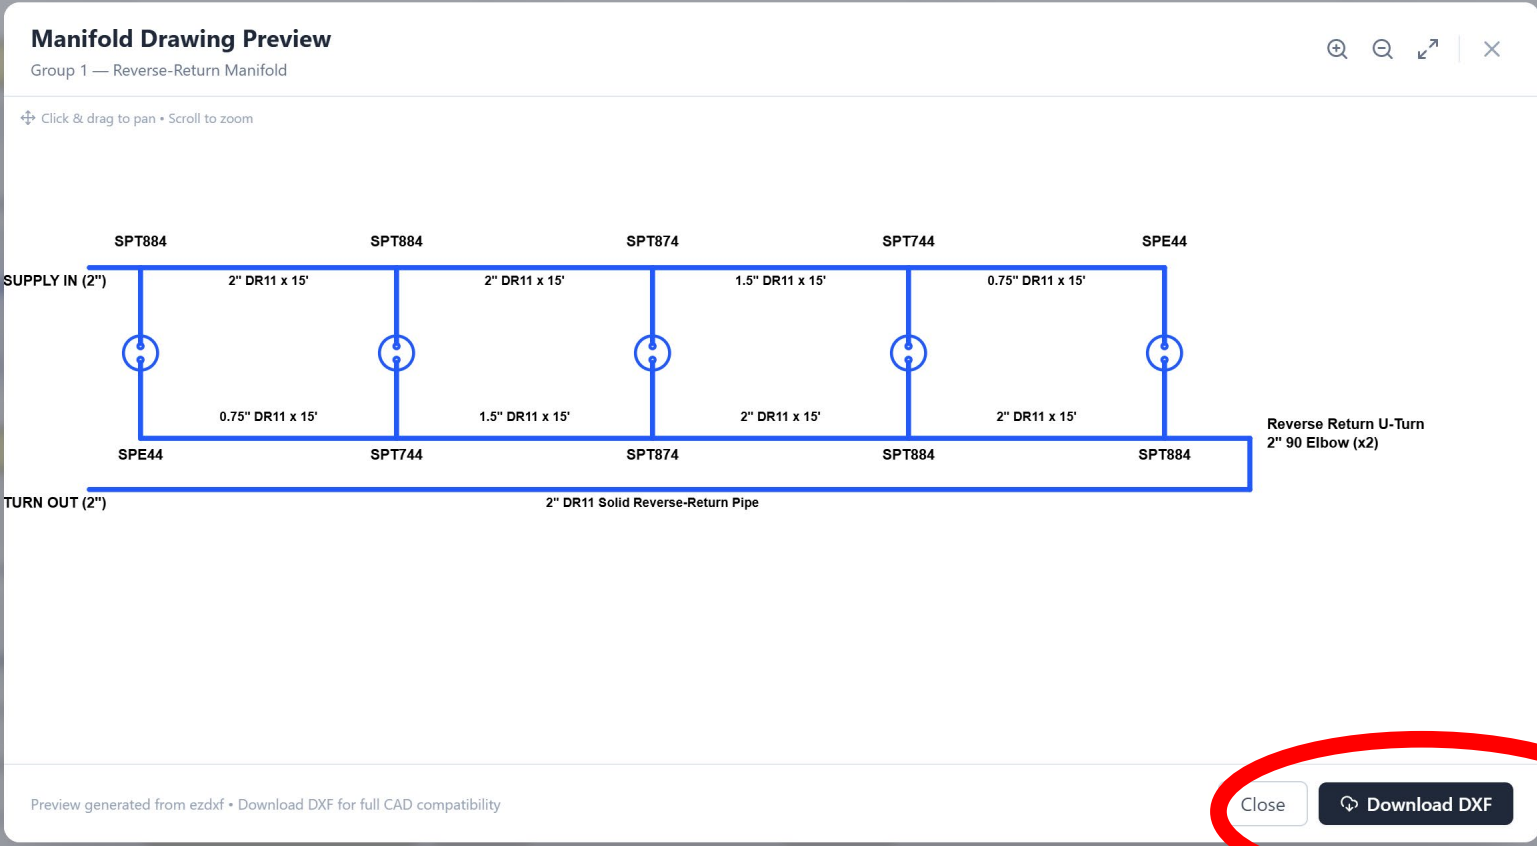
Manifold Drawing Preview
Group 1 — Reverse-Return Manifold

Click & drag to pan • Scroll to zoom

SPT884
SPT884
SPT874
SPT744
SPE44

SUPPLY IN (2")
2" DR11 x 15'
2" DR11 x 15'
1.5" DR11 x 15'
0.75" DR11 x 15'

0.75" DR11 x 15'
1.5" DR11 x 15'
2" DR11 x 15'
2" DR11 x 15'

Reverse Return U-Turn
2" 90 Elbow (x2)

SPE44
SPT744
SPT874
SPT884
SPT884

TURN OUT (2")
2" DR11 Solid Reverse-Return Pipe

Preview generated from ezdxf • Download DXF for full CAD compatibility

Close
Download DXF